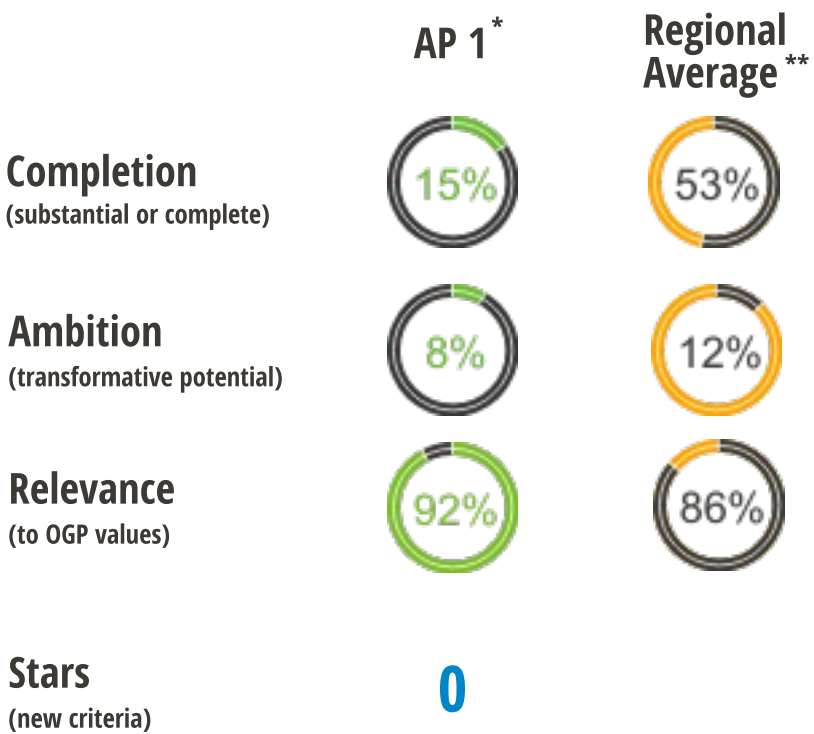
| | AP 1* | Regional Average** |
|---|---|---|
| Completion (substantial or complete) | 15% | 53% |
| Ambition (transformative potential) | 8% | 12% |
| Relevance (to OGP values) | 92% | 86% |
| Stars (new criteria) | 0 | |